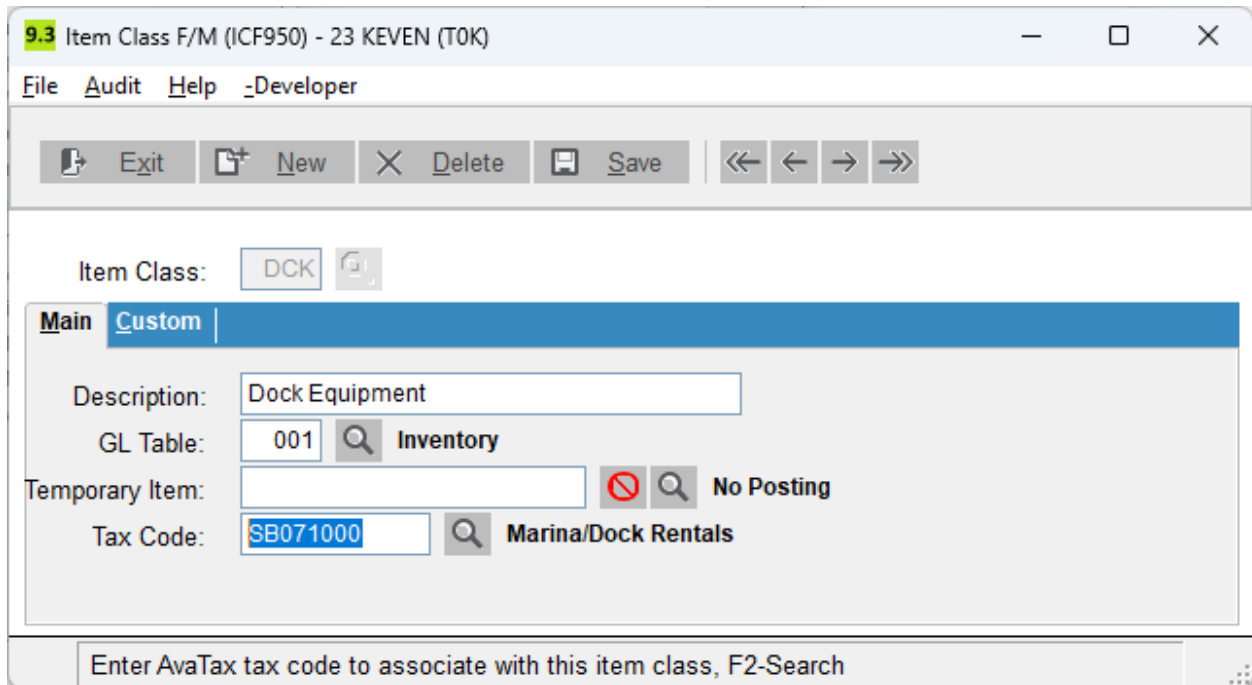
9.3 Item Class F/M (ICF950) - 23 KEVEN (T0K)

File Audit Help -Developer

Exit New Delete Save

Item Class: DCK

Main Custom

Description: Dock Equipment

GL Table: 001 Inventory

Temporary Item: No Posting

Tax Code: SB071000 Marina/Dock Rentals

Enter AvaTax tax code to associate with this item class, F2-Search